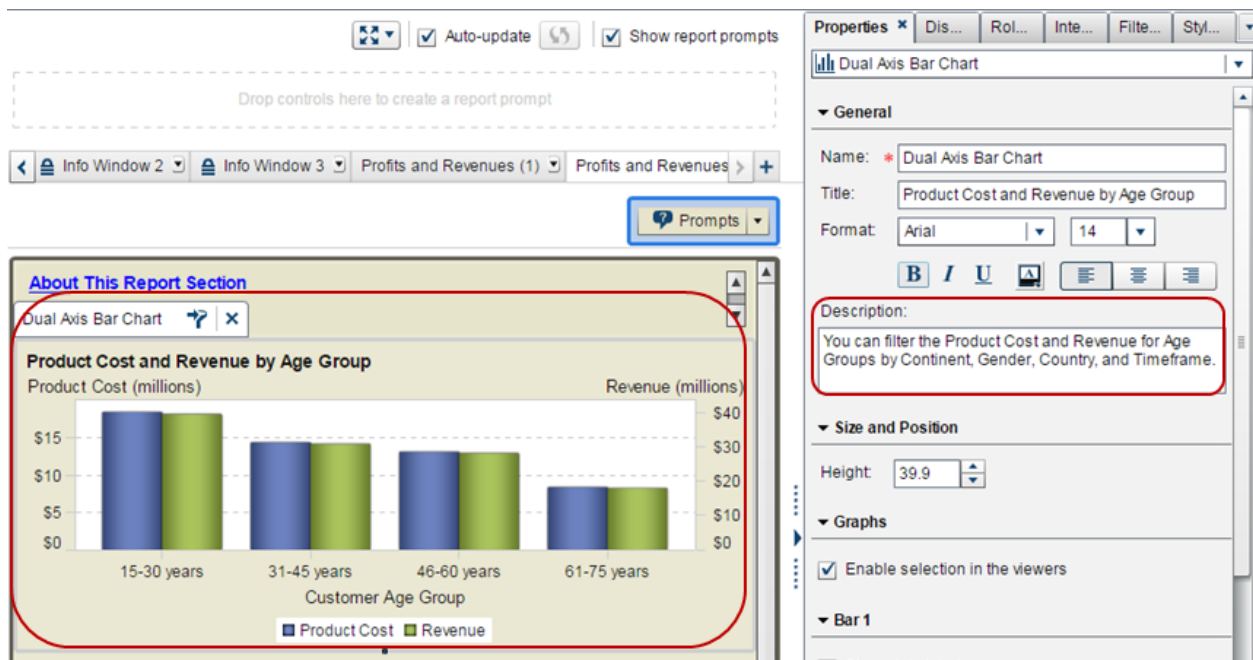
Auto-update

Show report prompts

Drop controls here to create a report prompt

Info Window 2 | Info Window 3 | Profits and Revenues (1) | Profits and Revenues

Prompts

About This Report Section

Dual Axis Bar Chart

Product Cost and Revenue by Age Group

Product Cost (millions)

Revenue (millions)

$15
$10
$5
$0

$40
$30
$20
$10
$0

15-30 years
31-45 years
46-60 years
61-75 years

Customer Age Group

Product Cost
Revenue

Properties | Dis... | Rol... | Inte... | Filte... | Styl...

Dual Axis Bar Chart

General

Name: * Dual Axis Bar Chart

Title: Product Cost and Revenue by Age Group

Format: Arial 14

B I U

Description:

You can filter the Product Cost and Revenue for Age Groups by Continent, Gender, Country, and Timeframe.

Size and Position

Height: 39.9

Graphs

Enable selection in the viewers

Bar 1